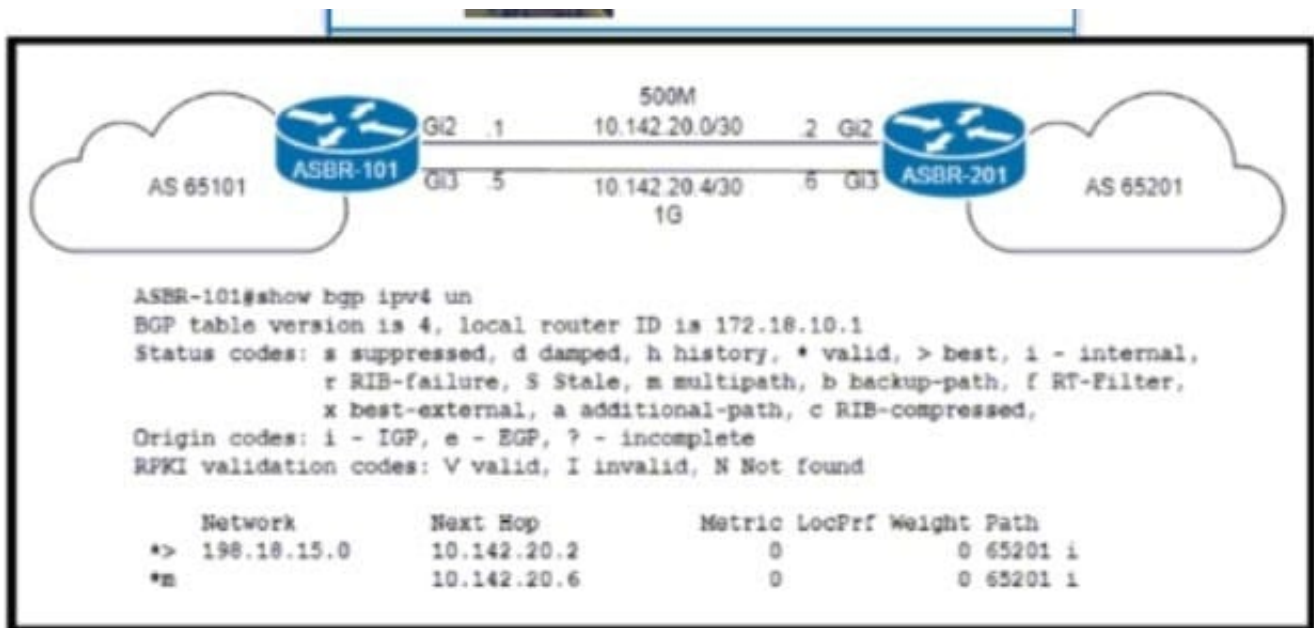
500M
Gi2 .1 10.142.20.0/30 .2 Gi2
ASBR-101
AS 65101
Gi3 .5 10.142.20.4/30 .6 Gi3
1G
ASBR-201
AS 65201

ASBR-101#show bgp ipv4 un
BGP table version is 4, local router ID is 172.18.10.1
Status codes: s suppressed, d damped, h history, * valid, > best, i - internal,
r RIB-failure, S Stale, m multipath, b backup-path, f RT-Filter,
x best-external, a additional-path, c RIB-compressed,
Origin codes: i - IGP, e - EGP, ? - incomplete
RPKI validation codes: V valid, I invalid, N Not found

| | Network | Next Hop | Metric | LocPrf | Weight | Path |
|---|---|---|---|---|---|---|
| *> | 198.18.15.0 | 10.142.20.2 | 0 | | 0 | 65201 i |
| *m | | 10.142.20.6 | 0 | | 0 | 65201 i |